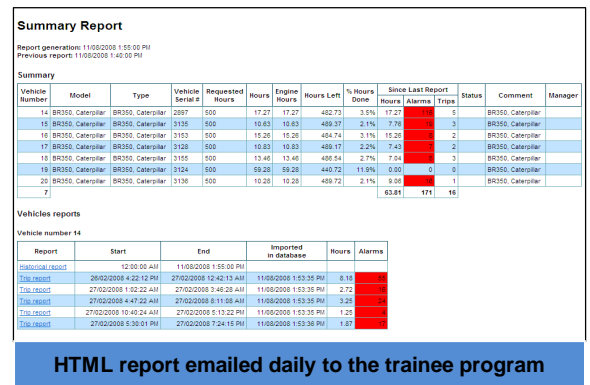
Summary Report

Report generation: 11/08/2008 1:55:00 PM
Previous report: 11/08/2008 1:40:00 PM

Summary

| Vehicle Number | Model | Type | Vehicle Serial # | Requested Hours | Hours | Engine Hours | Hours Left | % Hours Done | Since Last Report Hours | Alarms | Trips | Status | Comment | Manager |
|---|---|---|---|---|---|---|---|---|---|---|---|---|---|---|
| 14 | BR350, Caterpillar | BR350, Caterpillar | 2897 | 500 | 17.27 | 17.27 | 482.73 | 3.5% | 17.27 | 56 | 5 | | BR350, Caterpillar | |
| 15 | BR350, Caterpillar | BR350, Caterpillar | 3135 | 500 | 10.83 | 10.63 | 489.37 | 2.1% | 7.78 | 19 | 3 | | BR350, Caterpillar | |
| 16 | BR350, Caterpillar | BR350, Caterpillar | 3153 | 500 | 15.26 | 15.26 | 484.74 | 3.1% | 15.26 | 6 | 2 | | BR350, Caterpillar | |
| 17 | BR350, Caterpillar | BR350, Caterpillar | 3128 | 500 | 10.83 | 10.83 | 489.17 | 2.2% | 7.43 | 7 | 2 | | BR350, Caterpillar | |
| 18 | BR350, Caterpillar | BR350, Caterpillar | 3155 | 500 | 13.46 | 13.46 | 486.54 | 2.7% | 7.04 | 8 | 3 | | BR350, Caterpillar | |
| 19 | BR350, Caterpillar | BR350, Caterpillar | 3124 | 500 | 59.28 | 59.28 | 440.72 | 11.9% | 0.00 | 0 | 0 | | BR350, Caterpillar | |
| 20 | BR350, Caterpillar | BR350, Caterpillar | 3136 | 500 | 10.28 | 10.28 | 489.72 | 2.1% | 9.08 | 75 | 1 | | BR350, Caterpillar | |
| 7 | | | | | | | | | 63.81 | 171 | 16 | | | |

Vehicles reports

Vehicle number 14

| Report | Start | End | Imported in database | Hours | Alarms |
|---|---|---|---|---|---|
| Historical report | 12:00:00 AM | 11/08/2008 1:55:00 PM | | | |
| Trip report | 26/02/2008 4:22:12 PM | 27/02/2008 12:42:13 AM | 11/08/2008 1:53:35 PM | 8.18 | 15 |
| Trip report | 27/02/2008 1:02:22 AM | 27/02/2008 3:46:28 AM | 11/08/2008 1:53:35 PM | 2.72 | 16 |
| Trip report | 27/02/2008 4:47:22 AM | 27/02/2008 8:11:08 AM | 11/08/2008 1:53:35 PM | 3.25 | 14 |
| Trip report | 27/02/2008 10:40:24 AM | 27/02/2008 5:13:22 PM | 11/08/2008 1:53:35 PM | 1.25 | 4 |
| Trip report | 27/02/2008 5:30:01 PM | 27/02/2008 7:24:15 PM | 11/08/2008 1:53:36 PM | 1.87 | 7 |

HTML report emailed daily to the trainee program